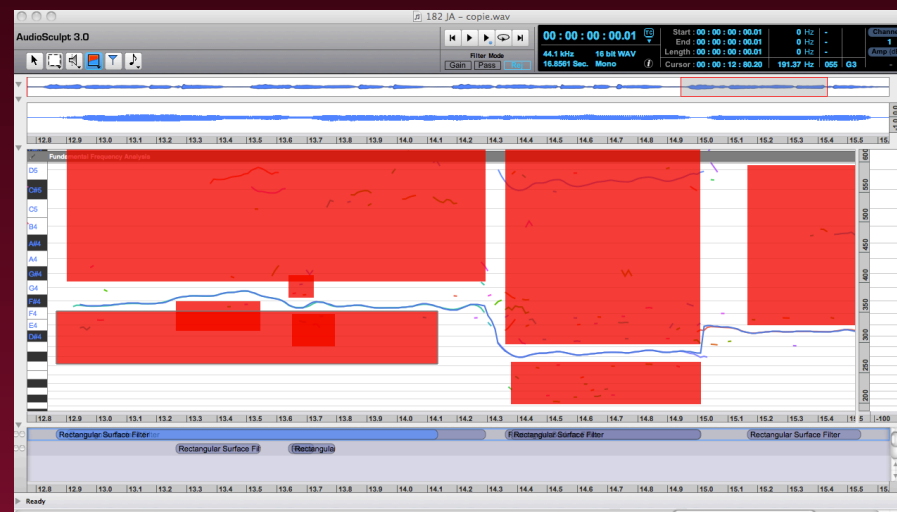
182 JA – copie.wav

AudioSculpt 3.0

Filter Mode
Gain Pass

00 : 00 : 00 : 00.01
44.1 kHz 16 bit WAV
16.8561 Sec. Mono

Start : 00 : 00 : 00 : 00.01 0 Hz -
End : 00 : 00 : 00 : 00.01 0 Hz -
Length : 00 : 00 : 00 : 00.01 0 Hz -
Cursor : 00 : 00 : 12 : 80.20 191.37 Hz 055 G3

Channel
1
Amp (d

12.8 12.9 13.0 13.1 13.2 13.3 13.4 13.5 13.6 13.7 13.8 13.9 14.0 14.1 14.2 14.3 14.4 14.5 14.6 14.7 14.8 14.9 15.0 15.1 15.2 15.3 15.4 15.5

Fundamental Frequency Analysis

D5
C#5
C5
B4
A#4
A4
G#4
G4
F#4
F4
E4
D#4

600
550
500
450
400
350
300
250
200
150

-100

Rectangular Surface Filter
Rectangular Surface Filter
Rectangular Surface Filter
Rectangular Surface Filter
Rectangular Surface Fil
Rectangula

Ready